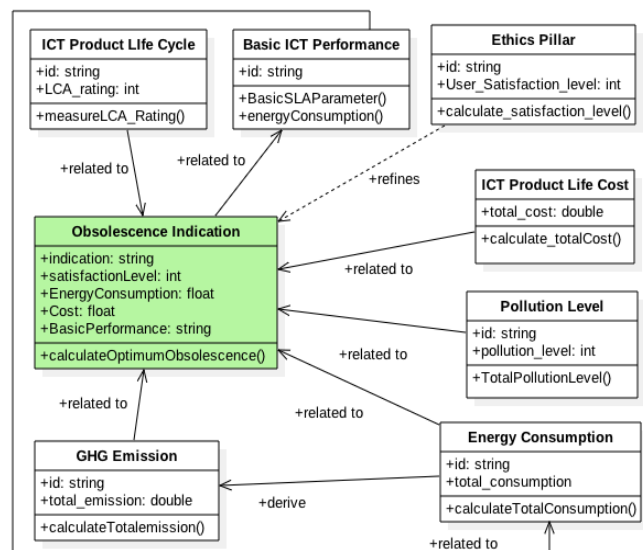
ICT Product LIfe Cycle
+id: string
+LCA_rating: int
+measureLCA_Rating()

Basic ICT Performance
+id: string
+BasicSLAParameter()
+energyConsumption()

Ethics Pillar
+id: string
+User_Satisfaction_level: int
+calculate_satisfaction_level()

+related to

+related to

+refines

ICT Product Life Cost
+total_cost: double
+calculate_totalCost()

Obsolescence Indication
+indication: string
+satisfactionLevel: int
+EnergyConsumption: float
+Cost: float
+BasicPerformance: string
+calculateOptimumObsolescence()

+related to

Pollution Level
+id: string
+pollution_level: int
+TotalPollutionLevel()

+related to

+related to

+related to

GHG Emission
+id: string
+total_emission: double
+calculateTotalemission()

Energy Consumption
+id: string
+total_consumption
+calculateTotalConsumption()

+derive

+related to